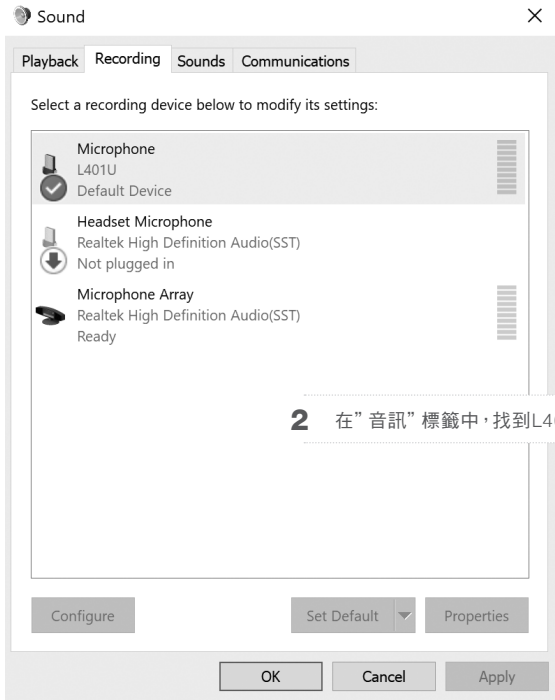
Sound

×

Playback Recording Sounds Communications

Select a recording device below to modify its settings:

Microphone
L401U
Default Device

Headset Microphone
Realtek High Definition Audio(SST)
Not plugged in

Microphone Array
Realtek High Definition Audio(SST)
Ready

2 在”音訊”標籤中，找到L4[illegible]

Configure

Set Default

Properties

OK

Cancel

Apply